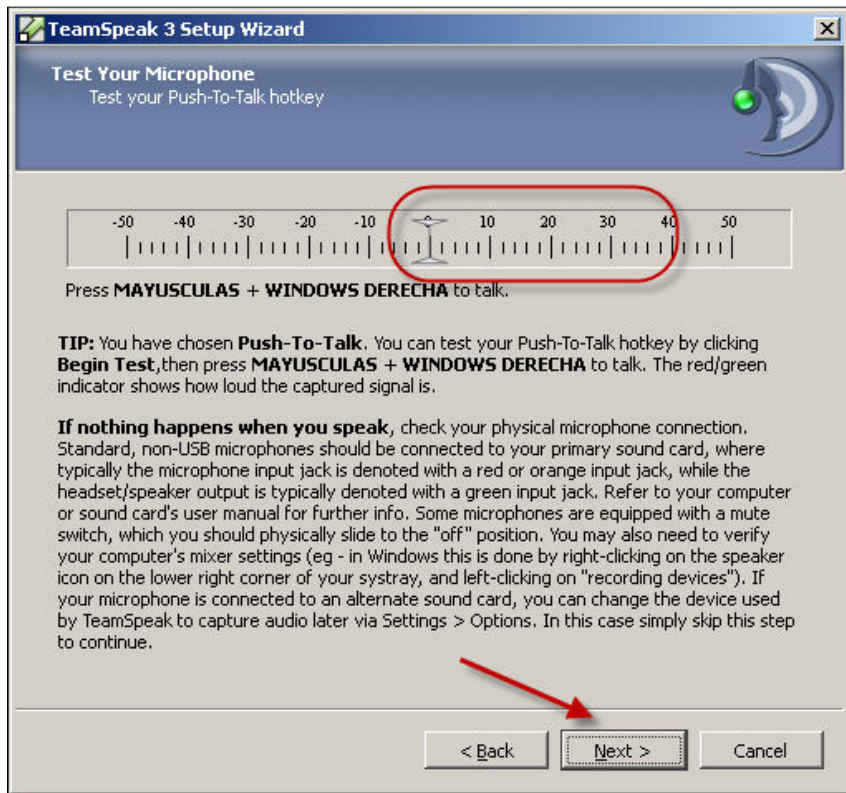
TeamSpeak 3 Setup Wizard

Test Your Microphone
Test your Push-To-Talk hotkey

-50 -40 -30 -20 -10 0 10 20 30 40 50

Press MAYUSCULAS + WINDOWS DERECHA to talk.

TIP: You have chosen Push-To-Talk. You can test your Push-To-Talk hotkey by clicking Begin Test,then press MAYUSCULAS + WINDOWS DERECHA to talk. The red/green indicator shows how loud the captured signal is.

If nothing happens when you speak, check your physical microphone connection. Standard, non-USB microphones should be connected to your primary sound card, where typically the microphone input jack is denoted with a red or orange input jack, while the headset/speaker output is typically denoted with a green input jack. Refer to your computer or sound card's user manual for further info. Some microphones are equipped with a mute switch, which you should physically slide to the "off" position. You may also need to verify your computer's mixer settings (eg - in Windows this is done by right-clicking on the speaker icon on the lower right corner of your systray, and left-clicking on "recording devices"). If your microphone is connected to an alternate sound card, you can change the device used by TeamSpeak to capture audio later via Settings > Options. In this case simply skip this step to continue.

< Back | Next > | Cancel